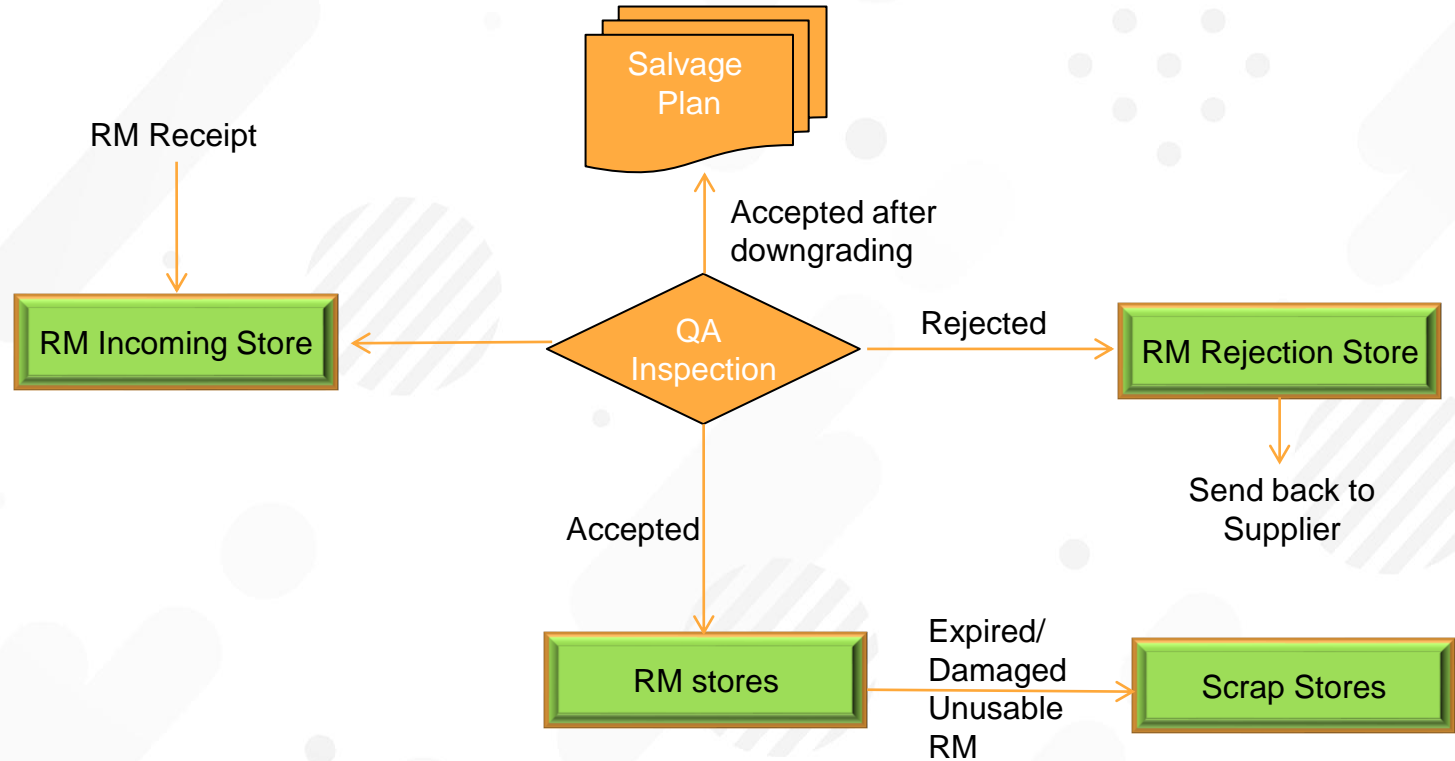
Salvage Plan

RM Receipt

Accepted after downgrading

RM Incoming Store

QA Inspection

Rejected

RM Rejection Store

Send back to Supplier

Accepted

RM stores

Expired/ Damaged Unusable RM

Scrap Stores